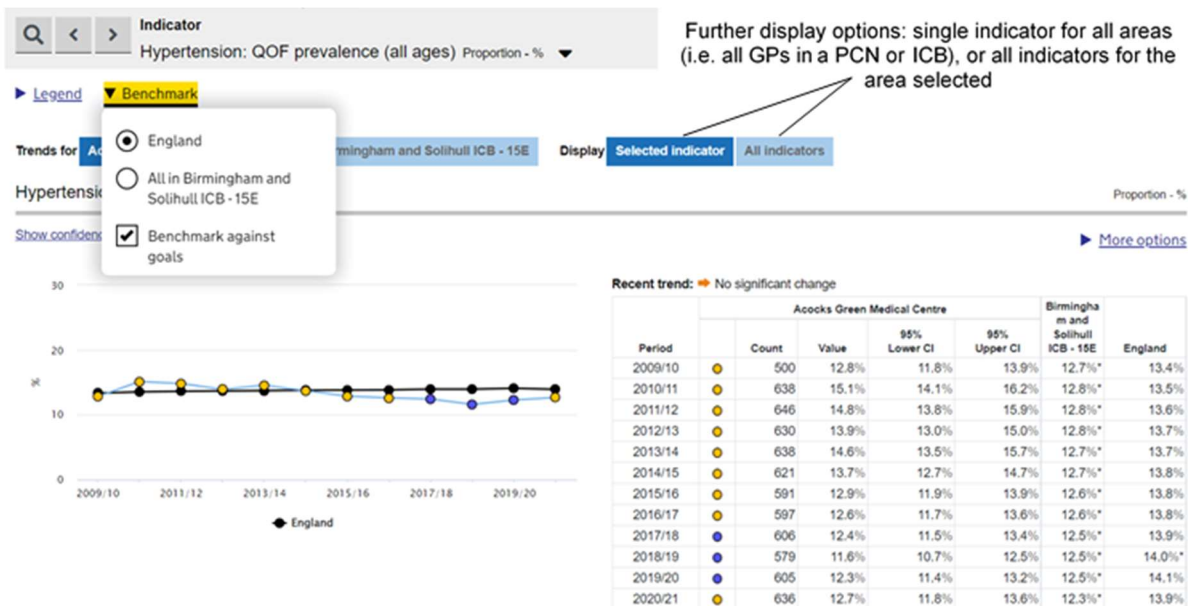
Indicator

Hypertension: QOF prevalence (all ages) Proportion - %

Further display options: single indicator for all areas (i.e. all GPs in a PCN or ICB), or all indicators for the area selected

▶ Legend ▼ Benchmark

England

All in Birmingham and Solihull ICB - 15E

Benchmark against goals

Trends for Ac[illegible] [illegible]rmingham and Solihull ICB - 15E

Display Selected indicator All indicators

Hypertensio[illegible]

Proportion - %

Show confiden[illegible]

▶ More options

30

20

%

10

0

2009/10 2011/12 2013/14 2015/16 2017/18 2019/20

England

Recent trend: No significant change

| Period | | Acocks Green Medical Centre Count | Value | 95% Lower CI | 95% Upper CI | Birmingham and Solihull ICB - 15E | England |
|---|---|---|---|---|---|---|---|
| 2009/10 | | 500 | 12.8% | 11.8% | 13.9% | 12.7%* | 13.4% |
| 2010/11 | | 638 | 15.1% | 14.1% | 16.2% | 12.8%* | 13.5% |
| 2011/12 | | 646 | 14.8% | 13.8% | 15.9% | 12.8%* | 13.6% |
| 2012/13 | | 630 | 13.9% | 13.0% | 15.0% | 12.8%* | 13.7% |
| 2013/14 | | 638 | 14.6% | 13.5% | 15.7% | 12.7%* | 13.7% |
| 2014/15 | | 621 | 13.7% | 12.7% | 14.7% | 12.7%* | 13.8% |
| 2015/16 | | 591 | 12.9% | 11.9% | 13.9% | 12.6%* | 13.8% |
| 2016/17 | | 597 | 12.6% | 11.7% | 13.6% | 12.6%* | 13.8% |
| 2017/18 | | 606 | 12.4% | 11.5% | 13.4% | 12.5%* | 13.9% |
| 2018/19 | | 579 | 11.6% | 10.7% | 12.5% | 12.5%* | 14.0%* |
| 2019/20 | | 605 | 12.3% | 11.4% | 13.2% | 12.5%* | 14.1% |
| 2020/21 | | 636 | 12.7% | 11.8% | 13.6% | 12.3%* | 13.9% |